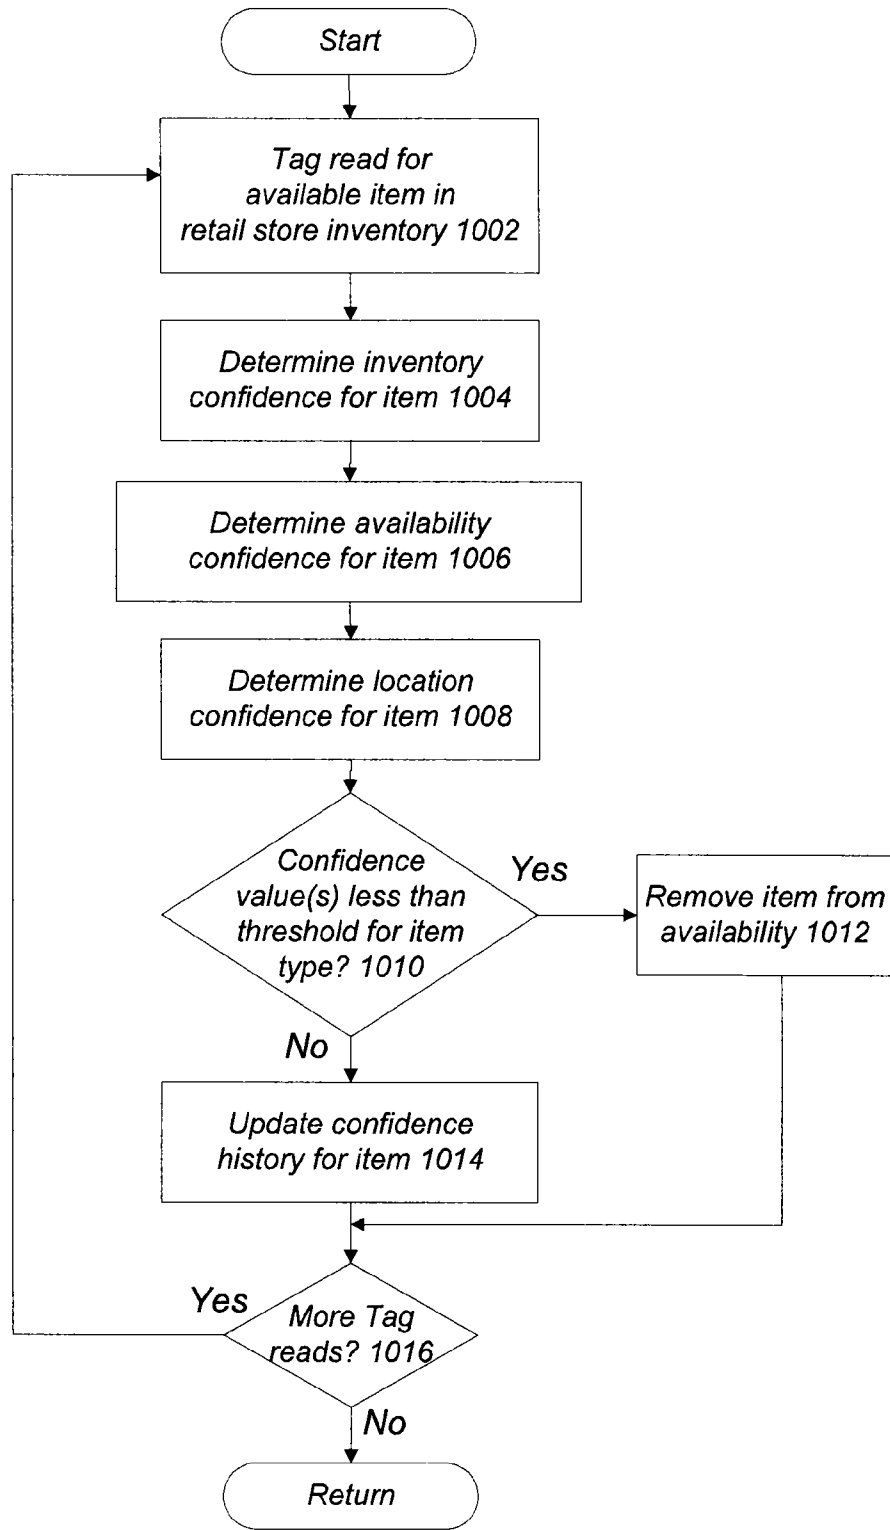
Start

Tag read for available item in retail store inventory 1002

Determine inventory confidence for item 1004

Determine availability confidence for item 1006

Determine location confidence for item 1008

Confidence value(s) less than threshold for item type? 1010

Yes

Remove item from availability 1012

No

Update confidence history for item 1014

Yes

More Tag reads? 1016

No

Return